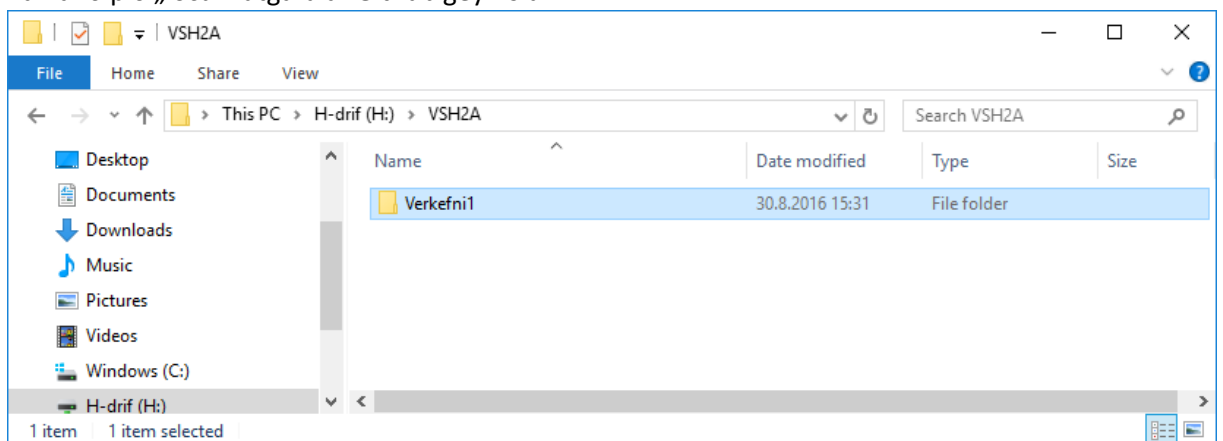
VSH2A

File Home Share View

This PC > H-drif (H:) > VSH2A

Search VSH2A

Desktop
Documents
Downloads
Music
Pictures
Videos
Windows (C:)
H-drif (H:)

| Name | Date modified | Type | Size |
|---|---|---|---|
| Verkefni1 | 30.8.2016 15:31 | File folder | |

1 item 1 item selected